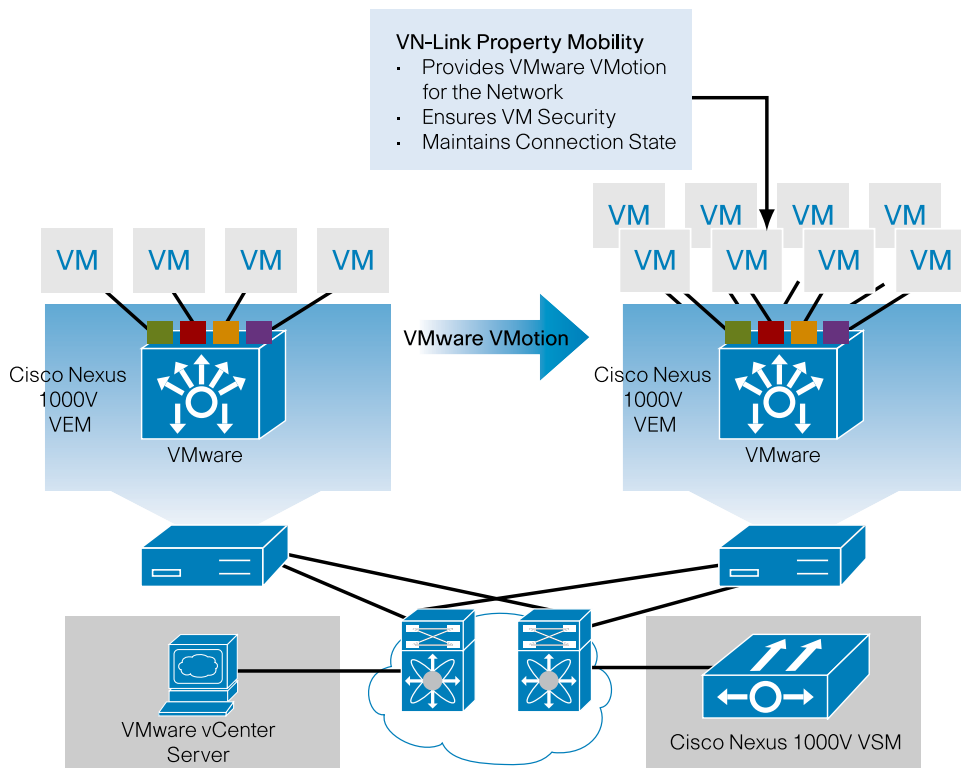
VN-Link Property Mobility
- Provides VMware VMotion for the Network
- Ensures VM Security
- Maintains Connection State

VM VM VM VM

Cisco Nexus 1000V VEM

VMware

VMware VMotion

VM VM VM VM
VM VM VM VM

Cisco Nexus 1000V VEM

VMware

VMware vCenter Server

Cisco Nexus 1000V VSM